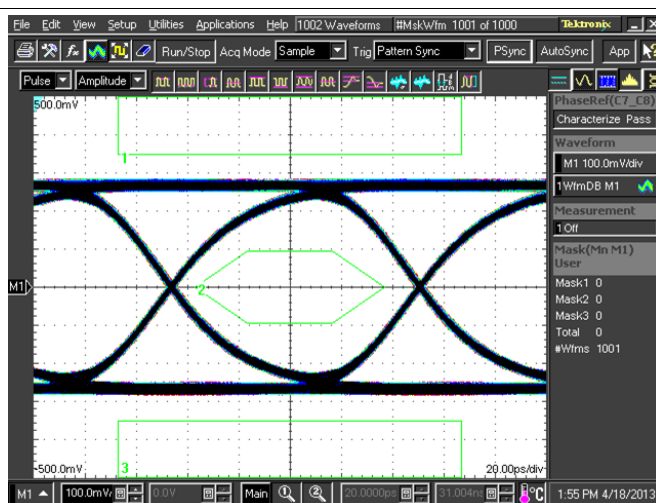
File Edit View Setup Utilities Applications Help 1002 Waveforms #MskWfm 1001 of 1000 Tektronix

Run/Stop Acq Mode Sample Trig Pattern Sync PSync AutoSync App

Pulse Amplitude

500.0mV

1

M1

2

3

-500.0mV

20.00ps/div

PhaseRef(C7_C8)
Characterize Pass
Waveform
M1 100.0mV/div
1WfmDB M1
Measurement
1 Off
Mask(Mn M1)
User
Mask1 0
Mask2 0
Mask3 0
Total 0
#Wfms 1001

M1 100.0mV 0.0V Main 20.0000ps 31.004ns 1:55 PM 4/18/2013